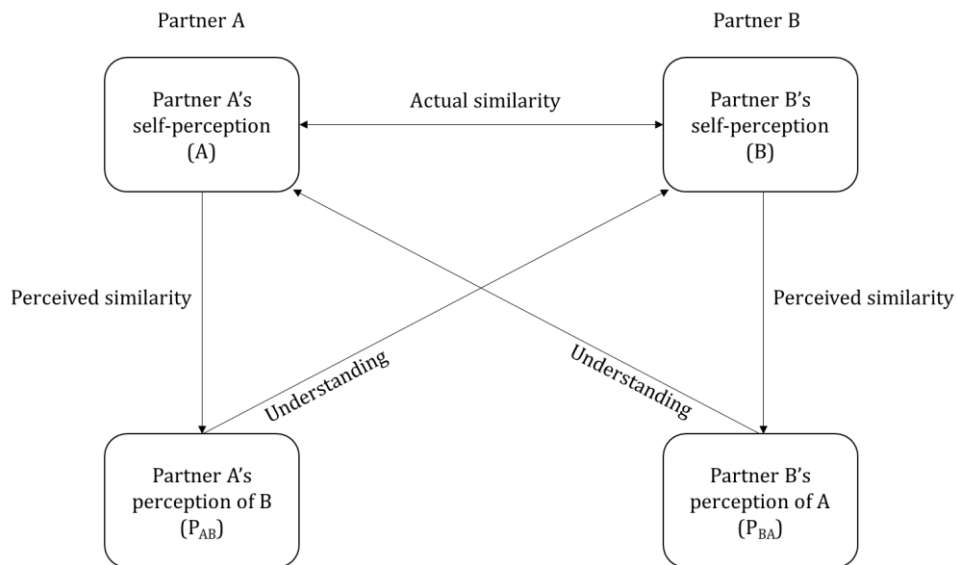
Partner A

Partner B

Partner A's self-perception (A)

Actual similarity

Partner B's self-perception (B)

Perceived similarity

Perceived similarity

Understanding

Understanding

Partner A's perception of B ($P_{AB}$)

Partner B's perception of A ($P_{BA}$)